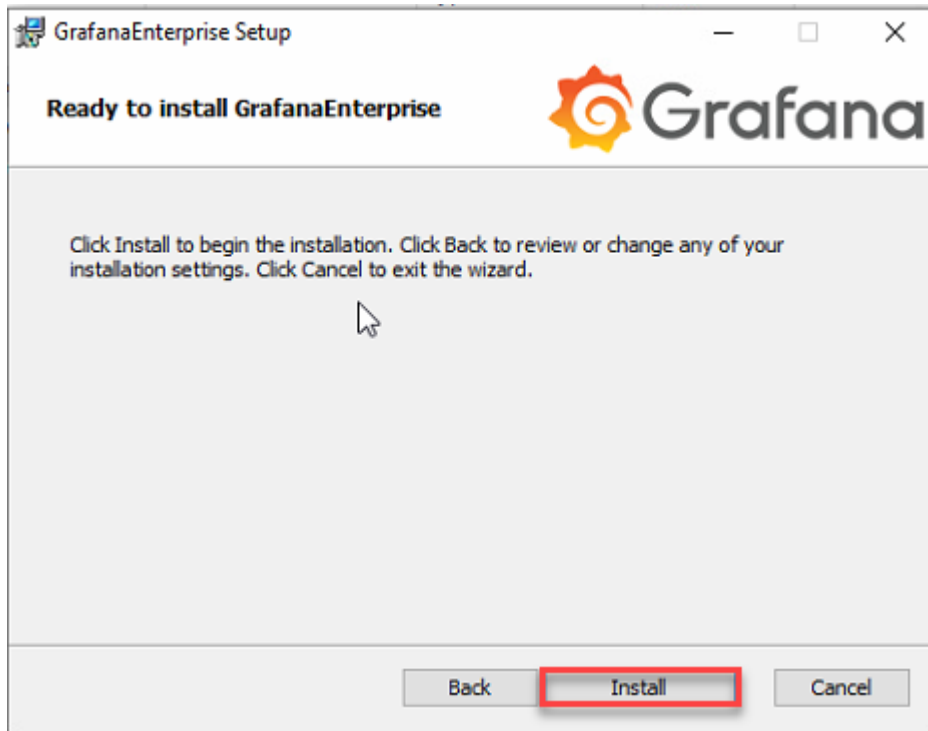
GrafanaEnterprise Setup

Ready to install GrafanaEnterprise

Grafana

Click Install to begin the installation. Click Back to review or change any of your installation settings. Click Cancel to exit the wizard.

Back

Install

Cancel